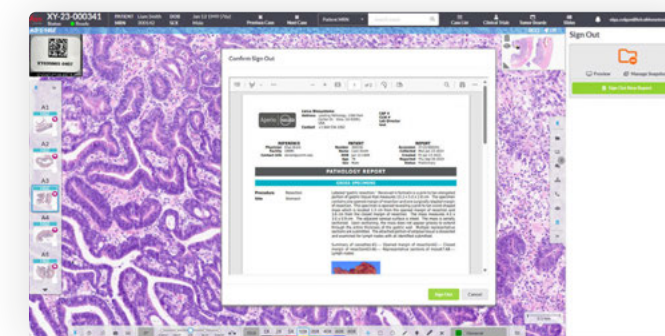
XY-23-000341

Status Ready

PATIENT Liam Smith

MRN 000142

DOB Jan 12 1999

SEX Male

Previous Case

Next Case

Patient MRN

Case List

Clinical Visit

Name Search

Slides

Sign Out

Preview

Manage Snapshots

Sign Out Now Report

Confirm Sign Out

A1

A2

A3

A4

A5

PATHOLOGY REPORT

Procedure

Site

Sign Out

Cancel